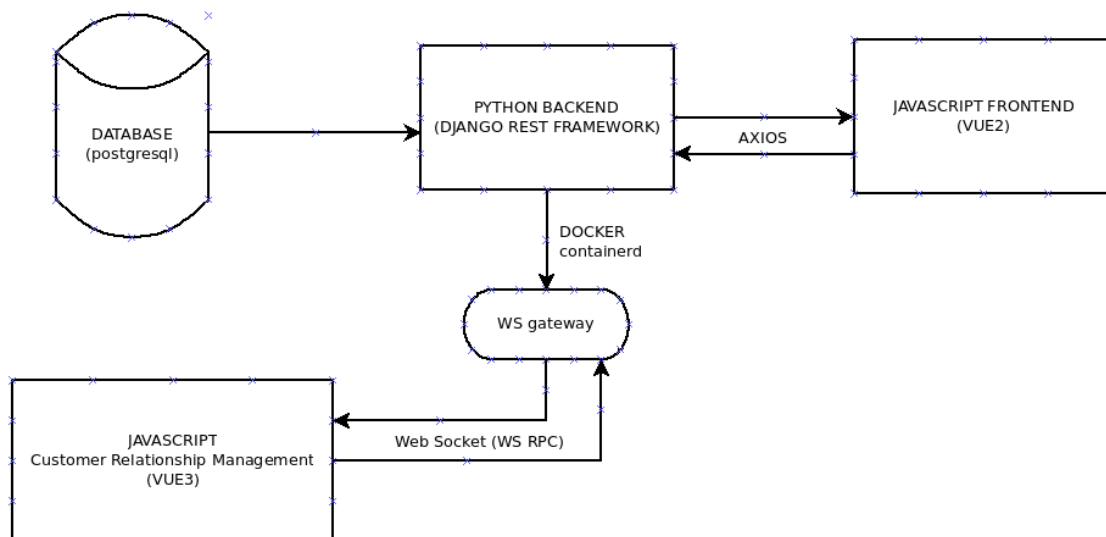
DATABASE
(postgresql)

PYTHON BACKEND
(DJANGO REST FRAMEWORK)

AXIOS

JAVASCRIPT FRONTEND
(VUE2)

DOCKER
containerd

WS gateway

JAVASCRIPT
Customer Relationship Management
(VUE3)

Web Socket (WS RPC)